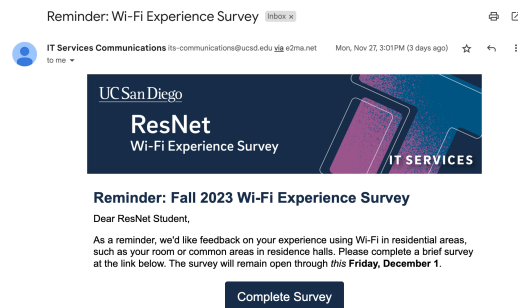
Reminder: Wi-Fi Experience Survey Inbox ×

IT Services Communications its-communications@ucsd.edu via e2ma.net
to me

Mon, Nov 27, 3:01PM (3 days ago)

UC San Diego
ResNet
Wi-Fi Experience Survey
IT SERVICES

Reminder: Fall 2023 Wi-Fi Experience Survey

Dear ResNet Student,

As a reminder, we'd like feedback on your experience using Wi-Fi in residential areas, such as your room or common areas in residence halls. Please complete a brief survey at the link below. The survey will remain open through this Friday, December 1.

Complete Survey